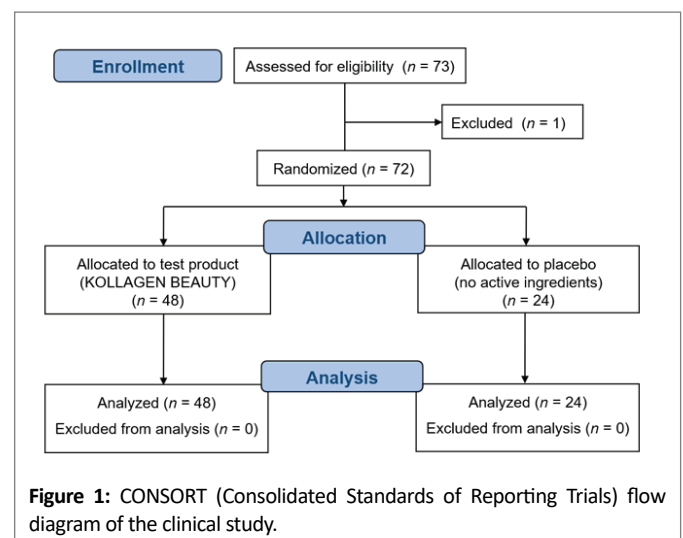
Enrollment

Assessed for eligibility ($n$ = 73)

Excluded ($n$ = 1)

Randomized ($n$ = 72)

Allocation

Allocated to test product (KOLLAGEN BEAUTY) ($n$ = 48)

Allocated to placebo (no active ingredients) ($n$ = 24)

Analysis

Analyzed ($n$ = 48)
Excluded from analysis ($n$ = 0)

Analyzed ($n$ = 24)
Excluded from analysis ($n$ = 0)

**Figure 1:** CONSORT (Consolidated Standards of Reporting Trials) flow diagram of the clinical study.